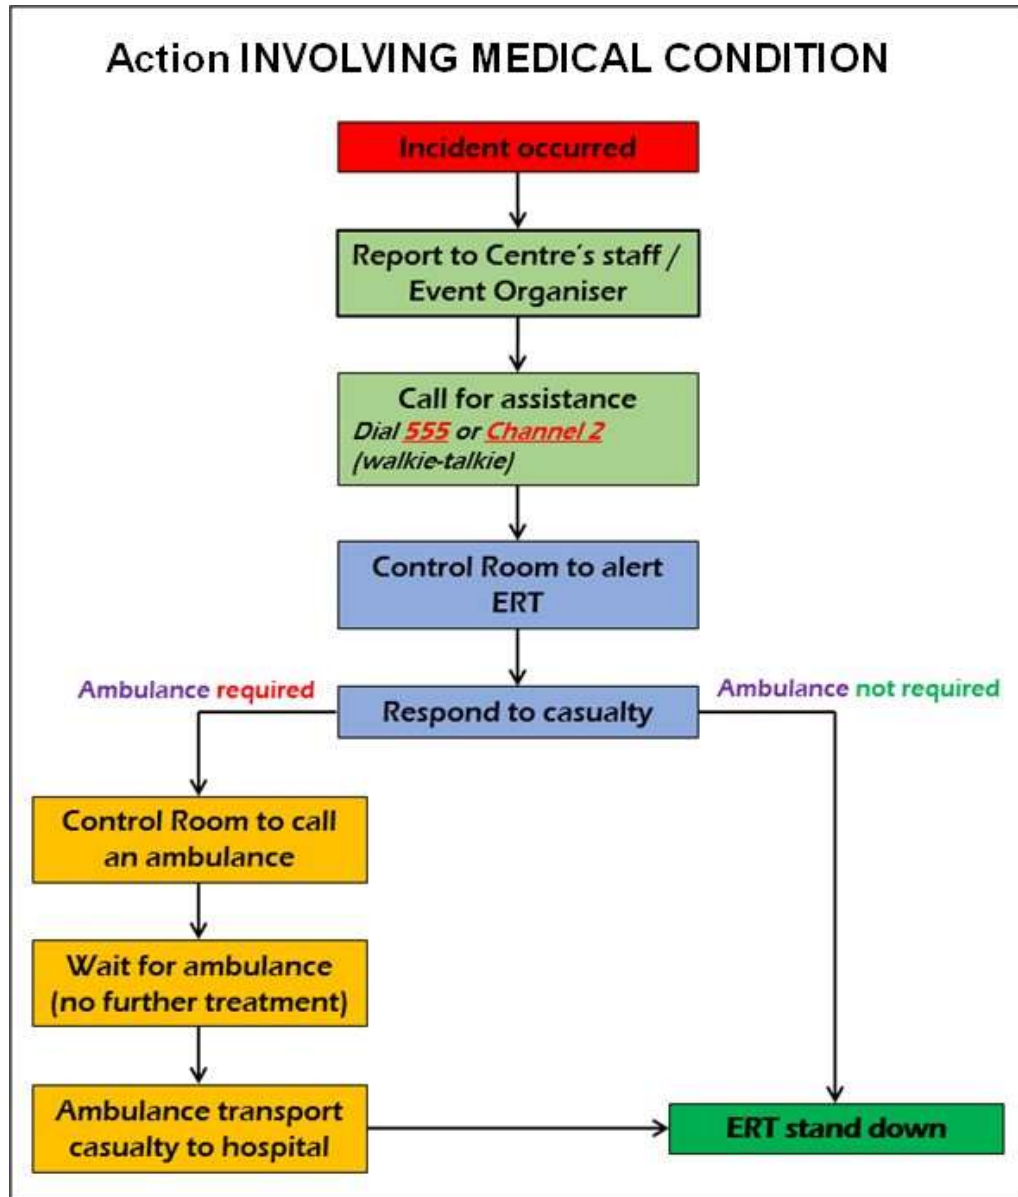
Action INVOLVING MEDICAL CONDITION

Incident occurred

Report to Centre's staff / Event Organiser

Call for assistance
Dial 555 or Channel 2 (walkie-talkie)

Control Room to alert ERT

Ambulance required

Respond to casualty

Ambulance not required

Control Room to call an ambulance

Wait for ambulance (no further treatment)

Ambulance transport casualty to hospital

ERT stand down